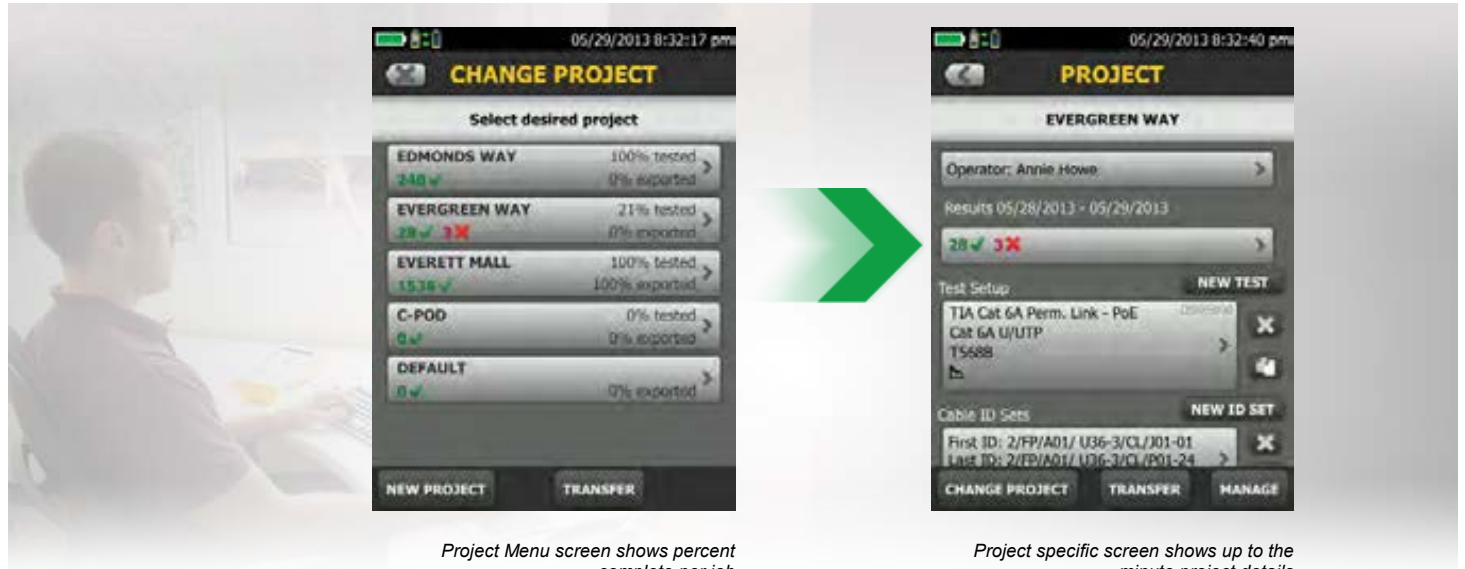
05/29/2013 8:32:17 pm

CHANGE PROJECT

Select desired project

EDMONDS WAY 100% tested 248 ✓ 0% exported

EVERGREEN WAY 21% tested 28 ✓ 3 ✗ 0% exported

EVERETT MALL 100% tested 1536 ✓ 100% exported

C-POD 0% tested 0 ✓ 0% exported

DEFAULT 0 ✓ 0% exported

NEW PROJECT TRANSFER

05/29/2013 8:32:40 pm

PROJECT

EVERGREEN WAY

Operator: Annie Howe

Results 05/28/2013 - 05/29/2013

28 ✓ 3 ✗

Test Setup NEW TEST

TIA Cat 6A Perm. Link - PoE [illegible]
Cat 6A U/UTP
T568B

Cable ID Sets NEW ID SET

First ID: 2/FP/A01/ U36-3/CL/J01-01
Last ID: 2/FP/A01/ U36-3/CL/P01-24

CHANGE PROJECT TRANSFER MANAGE

Project Menu screen shows percent complete per job

Project specific screen shows up to the minute project details